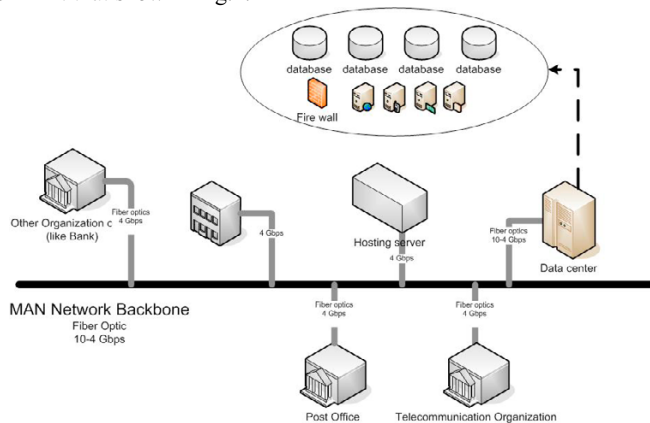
database database database database
Fire wall

Other Organization c (like Bank)
Fiber optics 4 Gbps
4 Gbps
Hosting server
4 Gbps
Fiber optics 10-4 Gbps
Data center

MAN Network Backbone
Fiber Optic
10-4 Gbps

Fiber optics 4 Gbps
Fiber optics 4 Gbps

Post Office
Telecommunication Organization